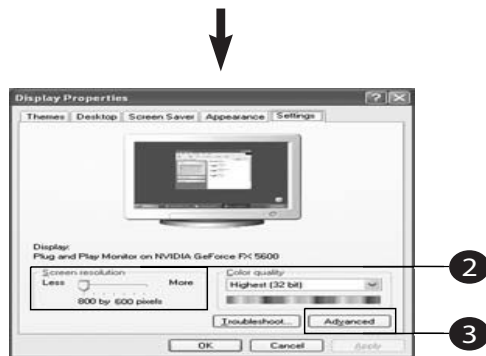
Display Properties

?

Themes | Desktop | Screen Saver | Appearance | Settings

Display:
Plug and Play Monitor on NVIDIA GeForce FX 5600

Screen resolution
Less More
800 by 600 pixels

Color quality
Highest (32 bit)

Troubleshoot...

Advanced

2

3

OK | Cancel | Apply